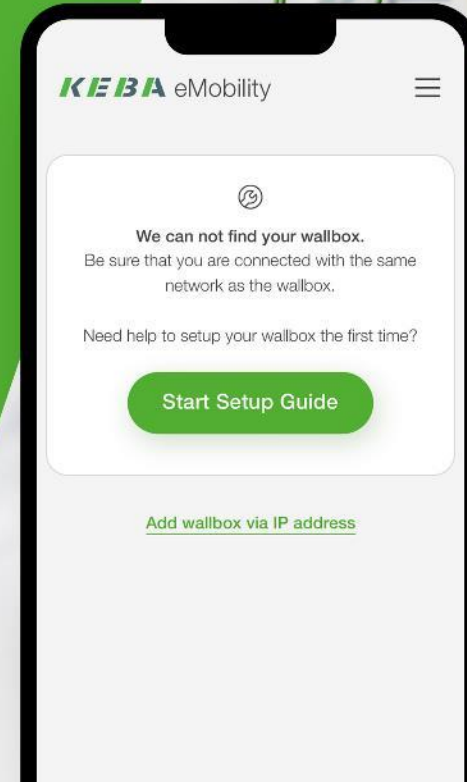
KEBA eMobility

We can not find your wallbox.
Be sure that you are connected with the same network as the wallbox.

Need help to setup your wallbox the first time?

Start Setup Guide

Add wallbox via IP address